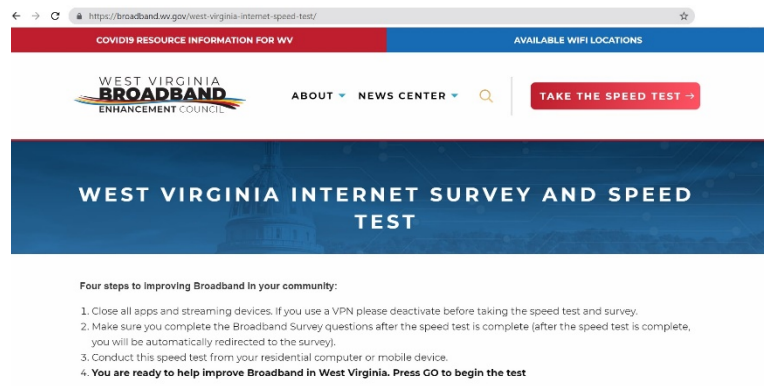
https://broadband.wv.gov/west-virginia-internet-speed-test/

COVID19 RESOURCE INFORMATION FOR WV

AVAILABLE WIFI LOCATIONS

WEST VIRGINIA BROADBAND ENHANCEMENT COUNCIL

ABOUT

NEWS CENTER

TAKE THE SPEED TEST →

WEST VIRGINIA INTERNET SURVEY AND SPEED TEST

Four steps to improving Broadband in your community:

1. Close all apps and streaming devices. If you use a VPN please deactivate before taking the speed test and survey.
2. Make sure you complete the Broadband Survey questions after the speed test is complete (after the speed test is complete, you will be automatically redirected to the survey).
3. Conduct this speed test from your residential computer or mobile device.
4. You are ready to help improve Broadband in West Virginia. Press GO to begin the test